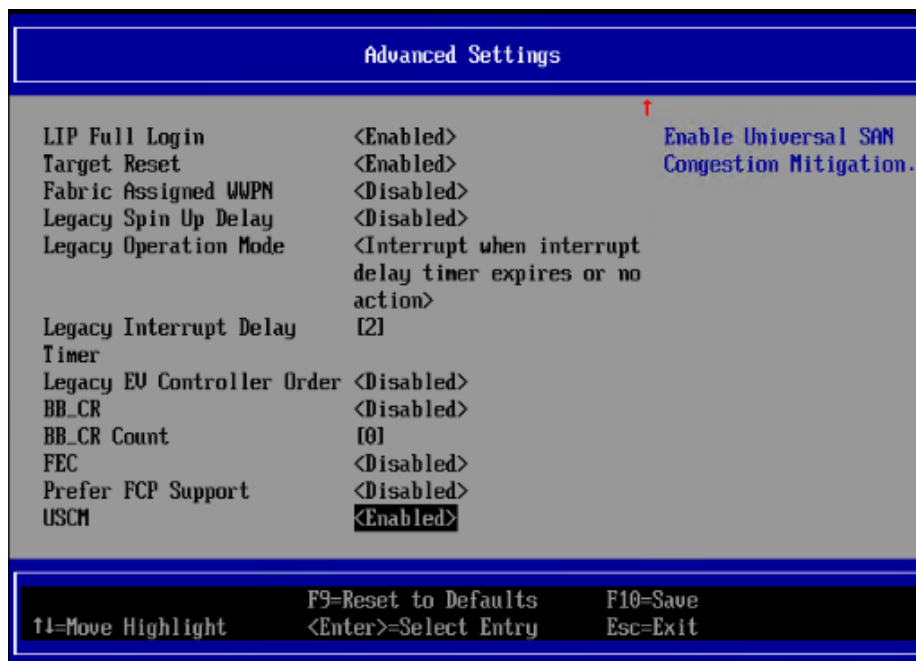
Advanced Settings

↑

| | |
|---|---|
| LIP Full Login | <Enabled> |
| Target Reset | <Enabled> |
| Fabric Assigned WWPN | <Disabled> |
| Legacy Spin Up Delay | <Disabled> |
| Legacy Operation Mode | <Interrupt when interrupt delay timer expires or no action> |
| Legacy Interrupt Delay Timer | [2] |
| Legacy EV Controller Order | <Disabled> |
| BB_CR | <Disabled> |
| BB_CR Count | [0] |
| FEC | <Disabled> |
| Prefer FCP Support | <Disabled> |
| USCM | <Enabled> |

Enable Universal SAN Congestion Mitigation.

F9=Reset to Defaults
F10=Save
↑↓=Move Highlight
<Enter>=Select Entry
Esc=Exit